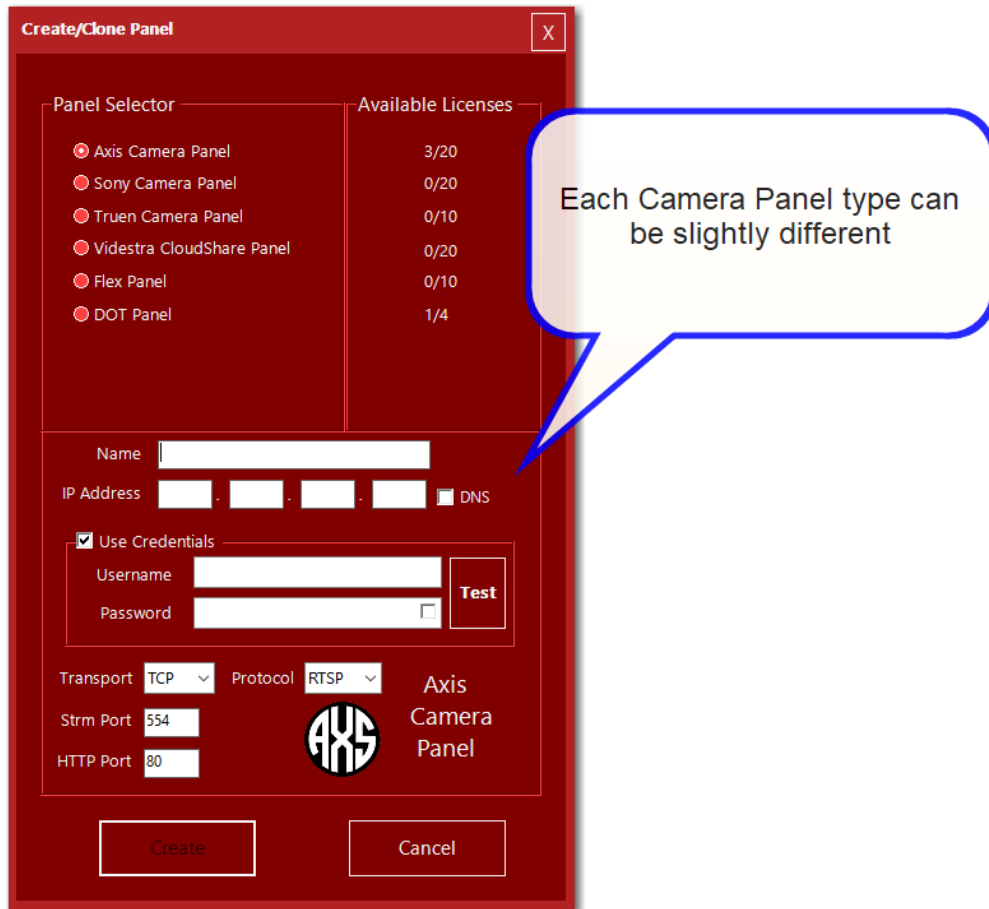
Create/Clone Panel

X

Panel Selector

Available Licenses

Axis Camera Panel 3/20
Sony Camera Panel 0/20
Truen Camera Panel 0/10
Videstra CloudShare Panel 0/20
Flex Panel 0/10
DOT Panel 1/4

Each Camera Panel type can be slightly different

Name

IP Address . . . DNS

Use Credentials

Username

Password

Test

Transport TCP Protocol RTSP

Strm Port 554

HTTP Port 80

AXS

Axis Camera Panel

Create

Cancel